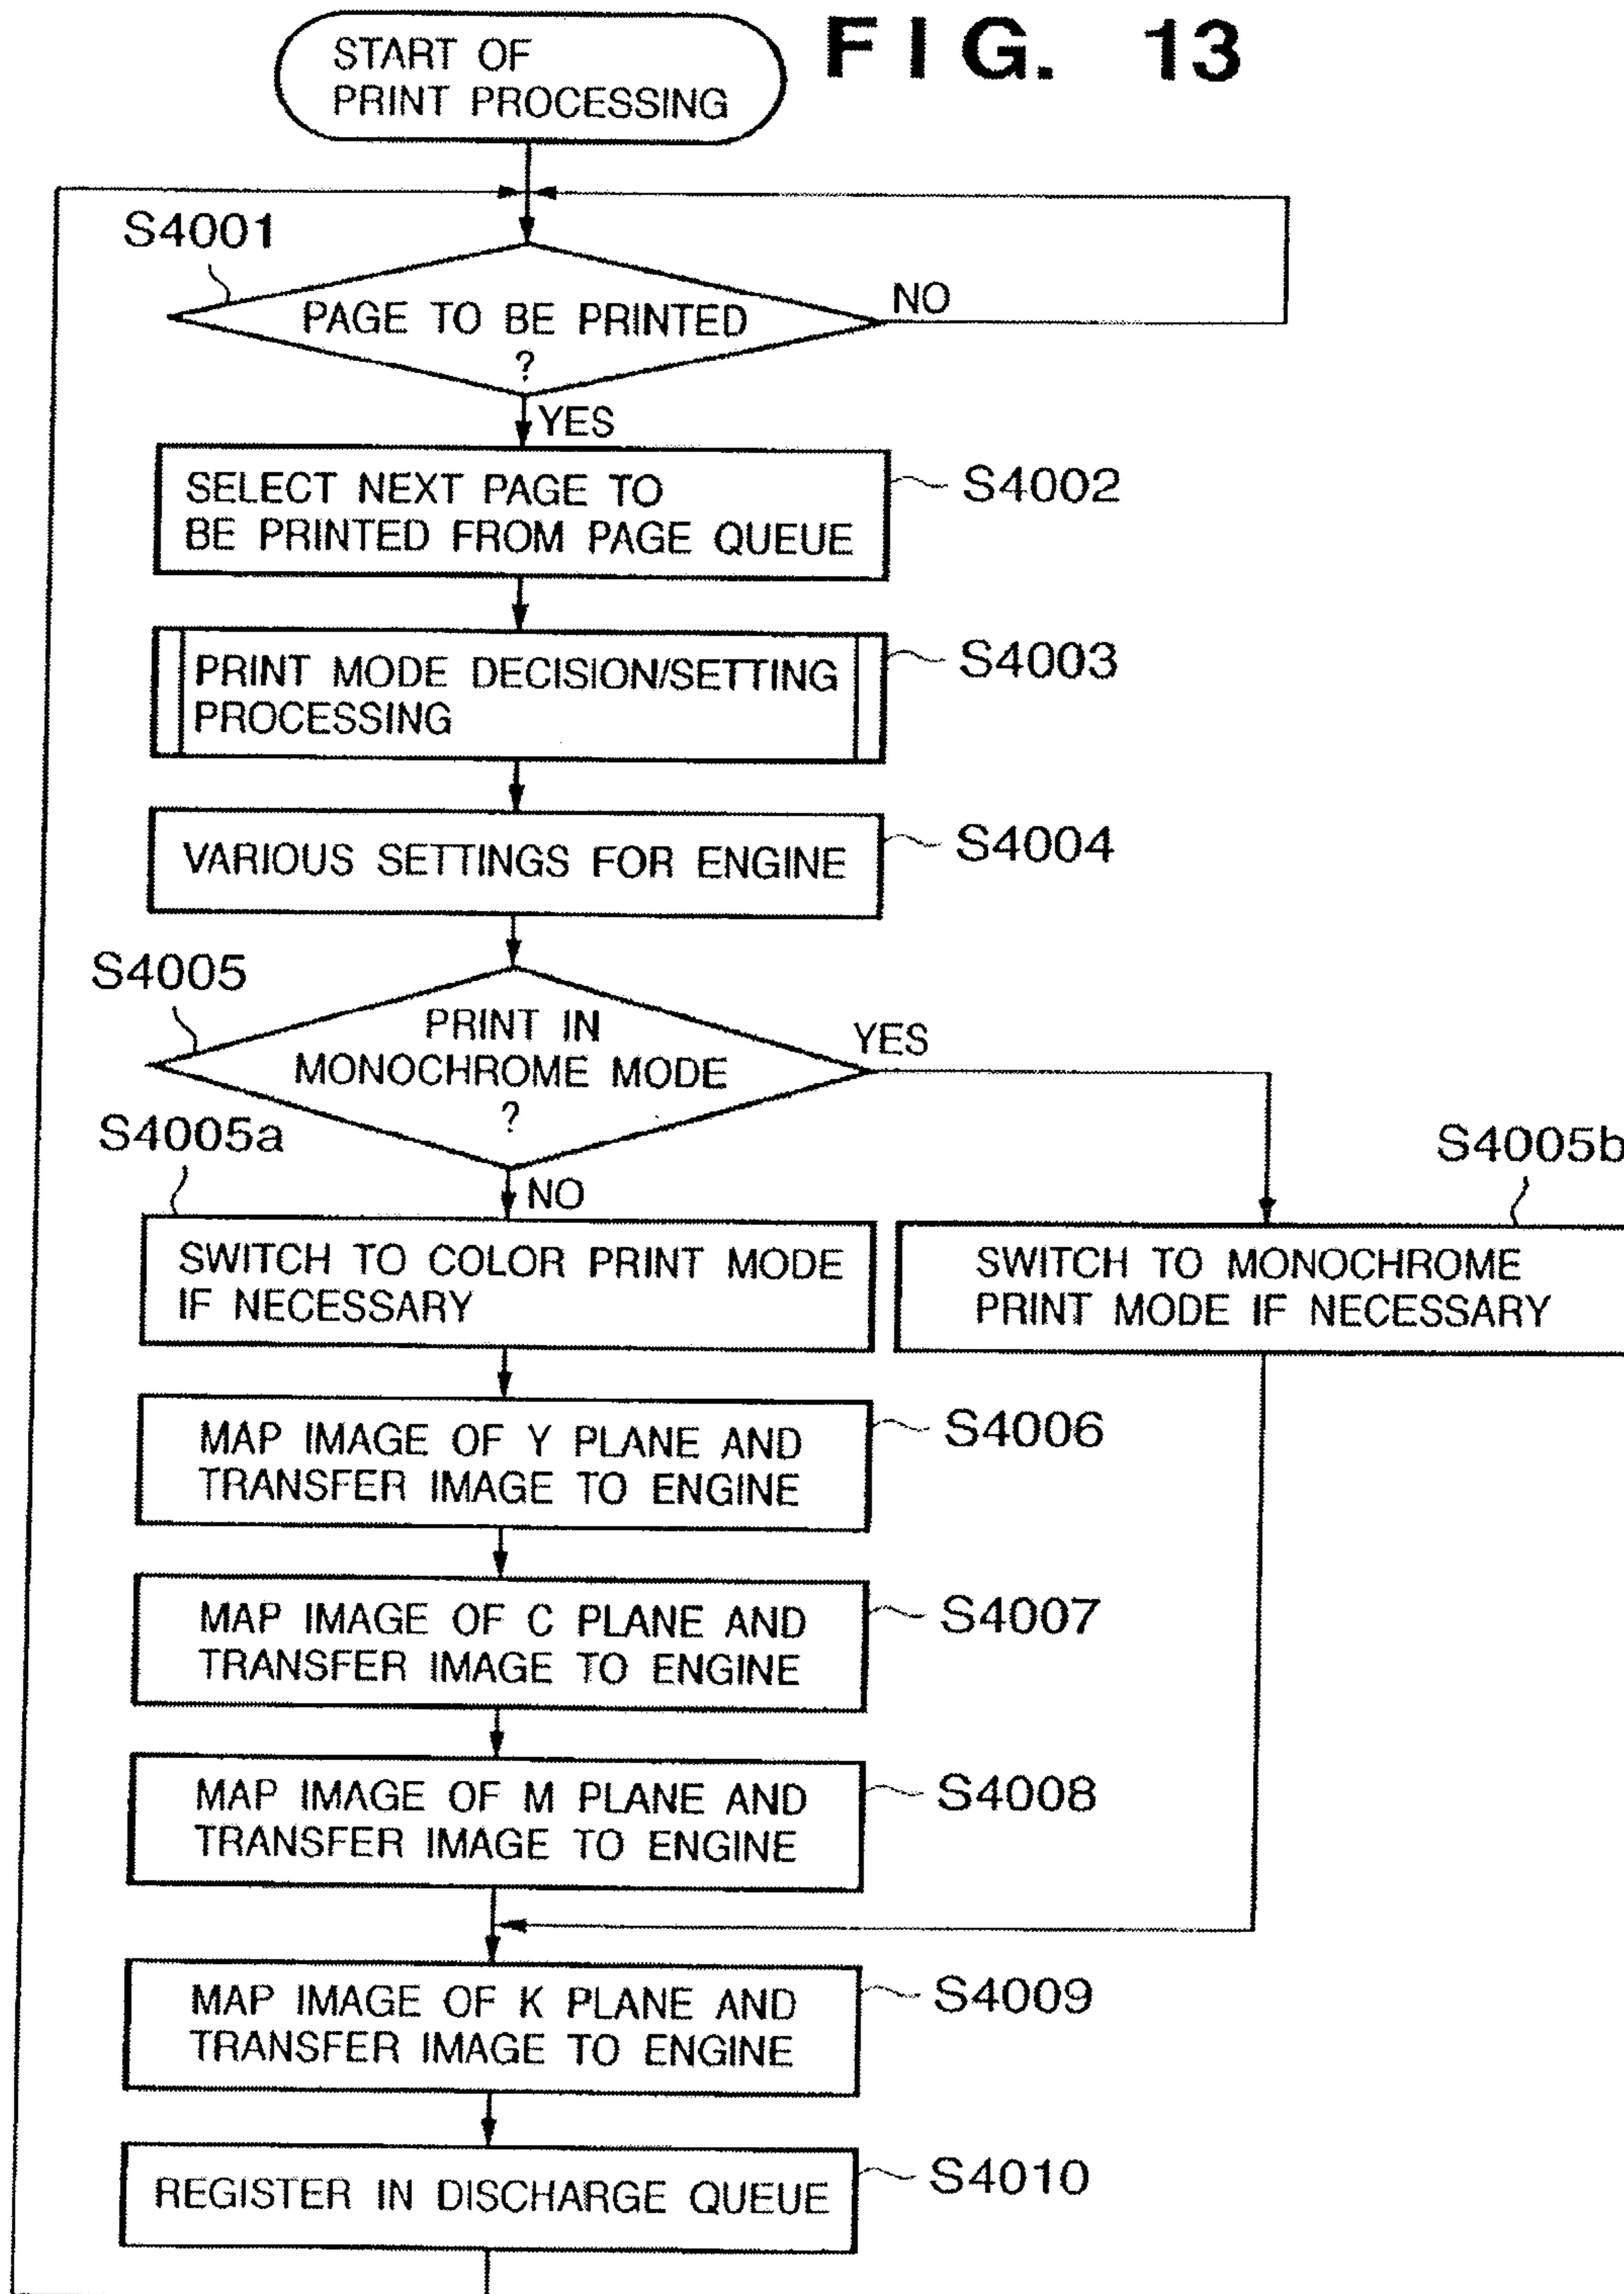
FIG. 13

START OF PRINT PROCESSING

S4001

PAGE TO BE PRINTED ?

NO

YES

SELECT NEXT PAGE TO BE PRINTED FROM PAGE QUEUE

S4002

PRINT MODE DECISION/SETTING PROCESSING

S4003

VARIOUS SETTINGS FOR ENGINE

S4004

S4005

PRINT IN MONOCHROME MODE ?

YES

S4005a

NO

S4005b

SWITCH TO COLOR PRINT MODE IF NECESSARY

SWITCH TO MONOCHROME PRINT MODE IF NECESSARY

MAP IMAGE OF Y PLANE AND TRANSFER IMAGE TO ENGINE

S4006

MAP IMAGE OF C PLANE AND TRANSFER IMAGE TO ENGINE

S4007

MAP IMAGE OF M PLANE AND TRANSFER IMAGE TO ENGINE

S4008

MAP IMAGE OF K PLANE AND TRANSFER IMAGE TO ENGINE

S4009

REGISTER IN DISCHARGE QUEUE

S4010